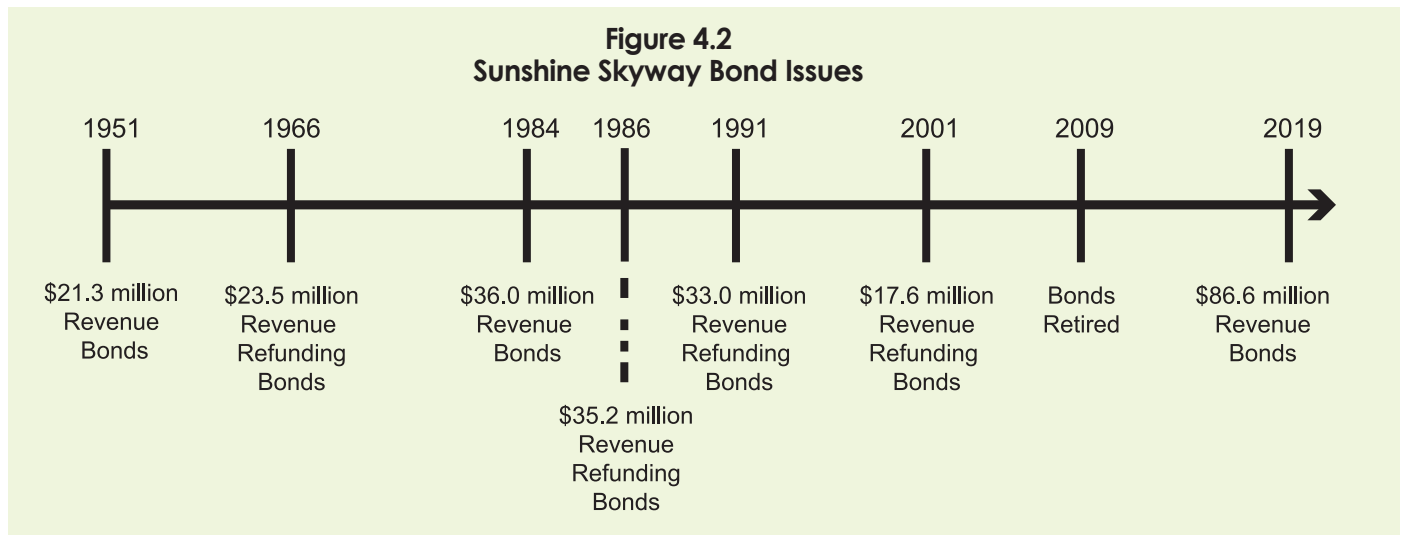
Figure 4.2
Sunshine Skyway Bond Issues

1951 1966 1984 1986 1991 2001 2009 2019

$21.3 million Revenue Bonds

$23.5 million Revenue Refunding Bonds

$36.0 million Revenue Bonds

$35.2 million Revenue Refunding Bonds

$33.0 million Revenue Refunding Bonds

$17.6 million Revenue Refunding Bonds

Bonds Retired

$86.6 million Revenue Bonds